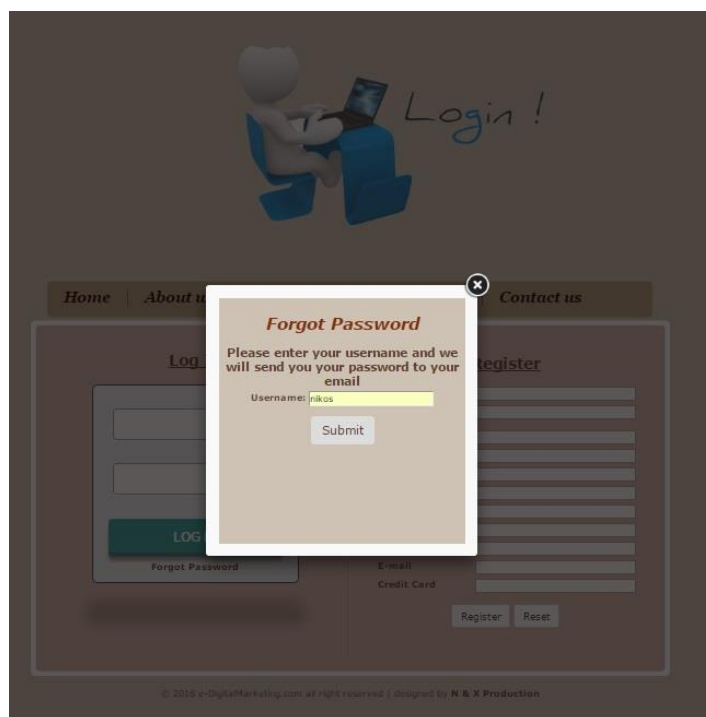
Login !

Home | About u

Contact us

Log

Register

LOG

Forgot Password

E-mail

Credit Card

Register Reset

Forgot Password

Please enter your username and we will send you your password to your email

Username: nikos

Submit

© 2016 e-DigitalMarketing.com all right reserved | designed by N & X Production